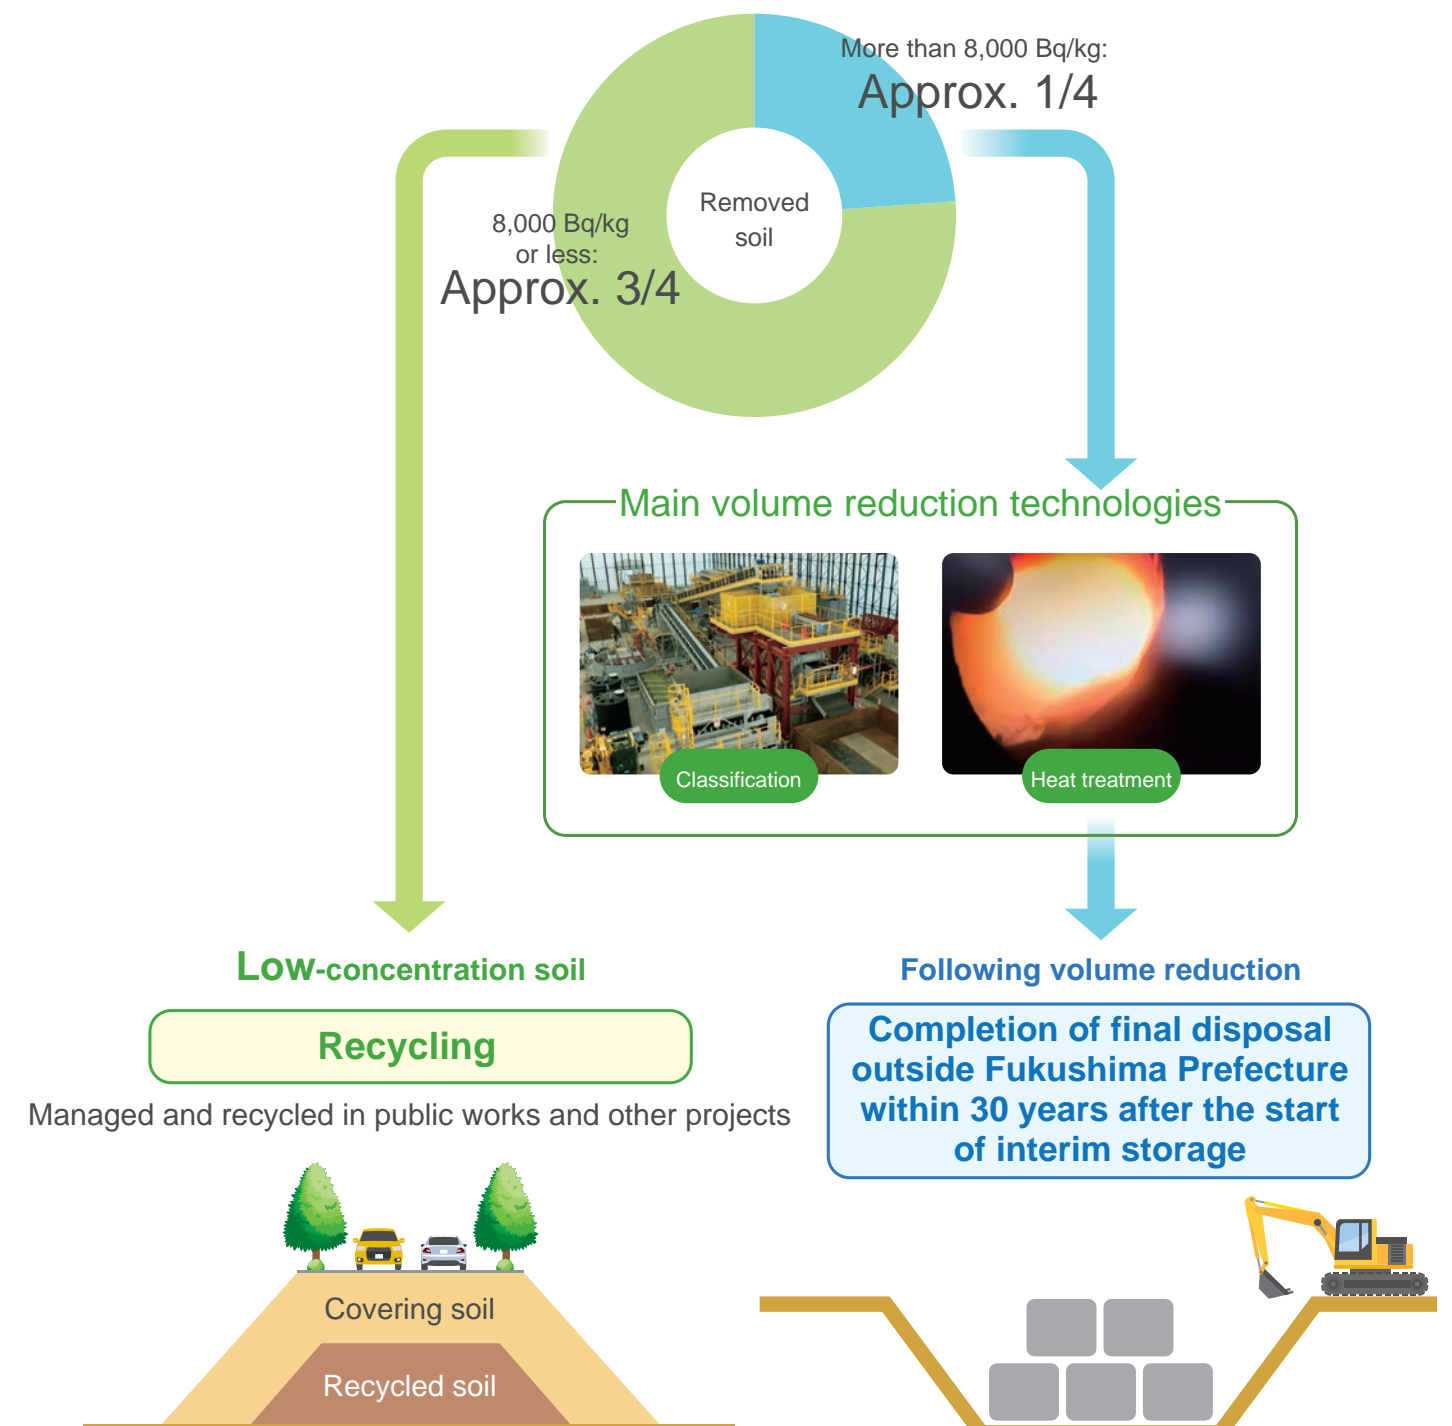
More than 8,000 Bq/kg:
Approx. 1/4

Removed soil

8,000 Bq/kg or less:
Approx. 3/4

Main volume reduction technologies

Classification

Heat treatment

Low-concentration soil

Recycling

Managed and recycled in public works and other projects

Covering soil

Recycled soil

Following volume reduction

Completion of final disposal outside Fukushima Prefecture within 30 years after the start of interim storage